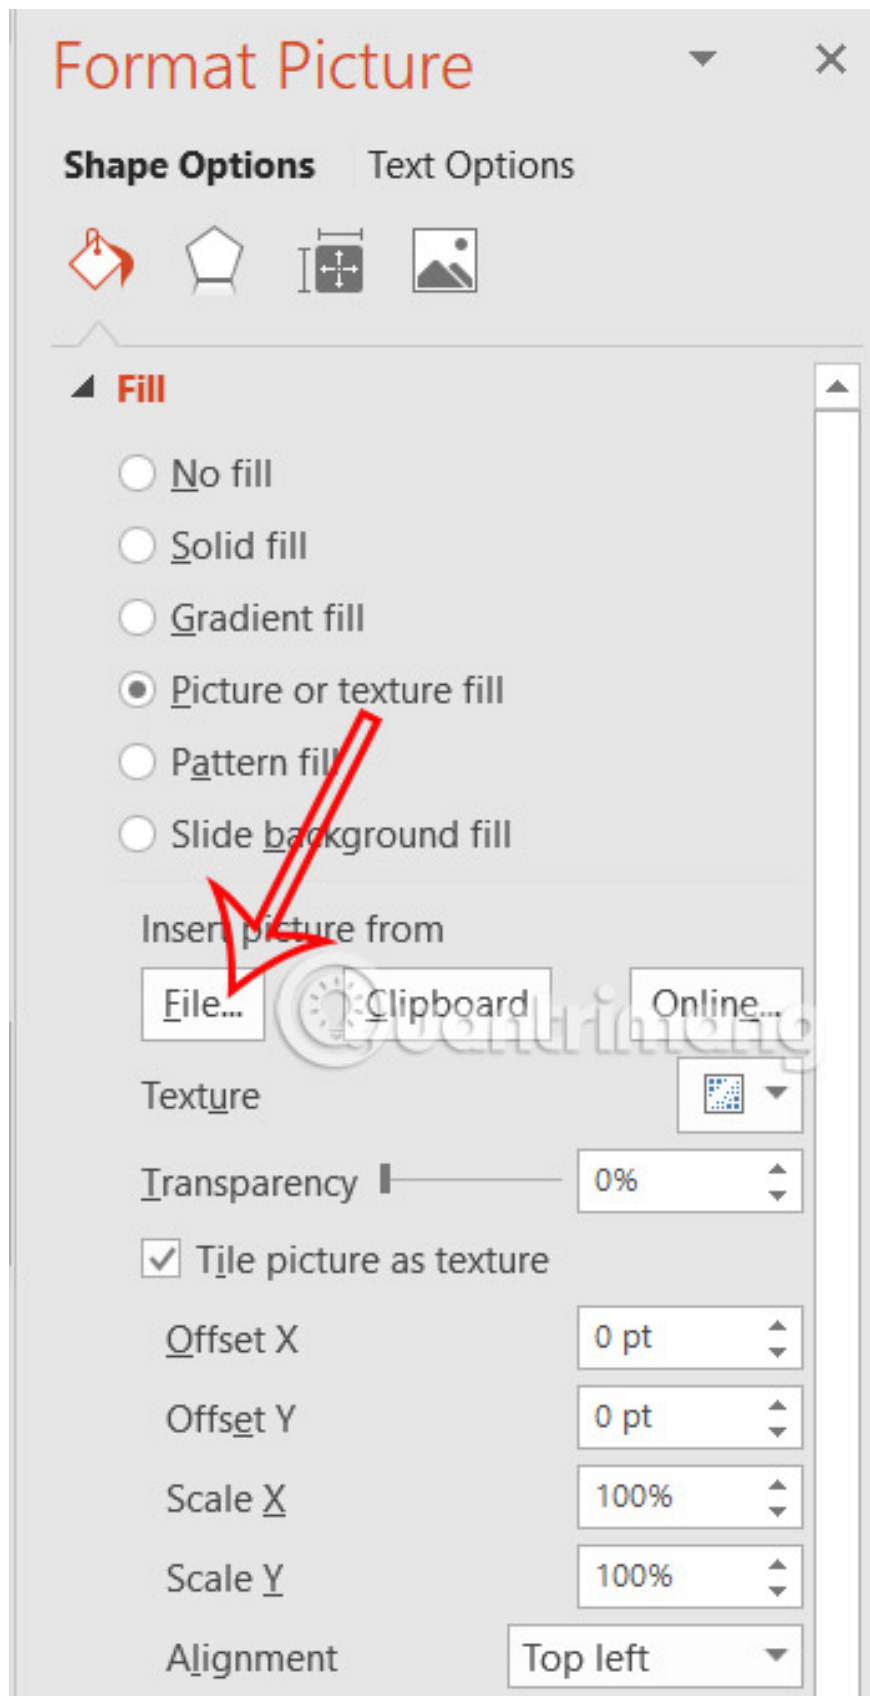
Format Picture

Shape Options Text Options

Fill

No fill

Solid fill

Gradient fill

Picture or texture fill

Pattern fill

Slide background fill

Insert picture from

File... Clipboard Online...

Quantrimang

Texture

Transparency 0%

Tile picture as texture

Offset X 0 pt

Offset Y 0 pt

Scale X 100%

Scale Y 100%

Alignment Top left